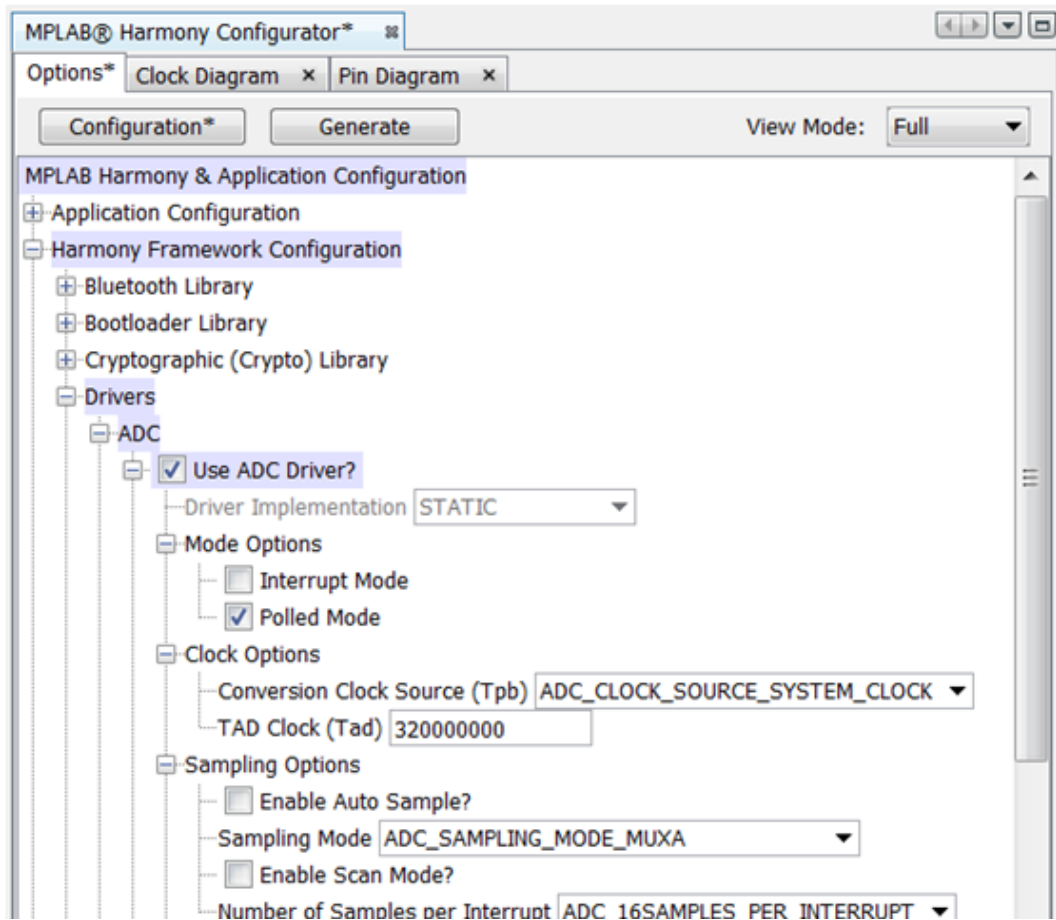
MPLAB® Harmony Configurator*

Options* | Clock Diagram × | Pin Diagram ×

Configuration* | Generate | View Mode: Full

MPLAB Harmony & Application Configuration

Application Configuration

Harmony Framework Configuration

Bluetooth Library

Bootloader Library

Cryptographic (Crypto) Library

Drivers

ADC

Use ADC Driver?

Driver Implementation STATIC

Mode Options

Interrupt Mode

Polled Mode

Clock Options

Conversion Clock Source (Tpb) ADC_CLOCK_SOURCE_SYSTEM_CLOCK

TAD Clock (Tad) 320000000

Sampling Options

Enable Auto Sample?

Sampling Mode ADC_SAMPLING_MODE_MUXA

Enable Scan Mode?

Number of Samples per Interrupt ADC_16SAMPLES_PER_INTERRUPT